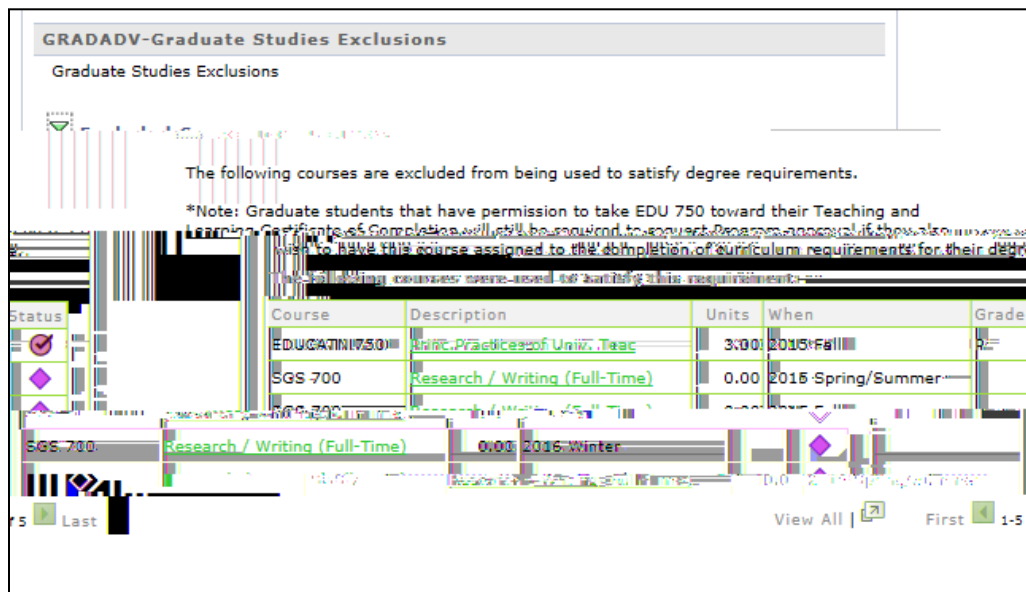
GRADADV-Graduate Studies Exclusions

Graduate Studies Exclusions

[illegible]

The following courses are excluded from being used to satisfy degree requirements.

*Note: Graduate students that have permission to take EDU 750 toward their Teaching and Learning Certificate of Completion will still be required to request Program approval if they also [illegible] wish to have this course assigned to the completion of curriculum requirements for their degr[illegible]

The following courses were used to satisfy this requirement:

| Status | Course | Description | Units | When | Grade |
|---|---|---|---|---|---|
| | EDUCATN 750 | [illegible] Practices of Univ. Teac | 3.00 | 2015 Fall | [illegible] |
| | SGS 700 | Research / Writing (Full-Time) | 0.00 | 2015 Spring/Summer | |
| | SGS 700 | Research / Writing (Full-Time) | 0.00 | 2015 Fall | |
| | SGS 700 | Research / Writing (Full-Time) | 0.00 | 2016 Winter | |
| | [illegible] | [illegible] | 0.0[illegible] | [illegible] | |

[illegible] 5 Last View All | First 1-5